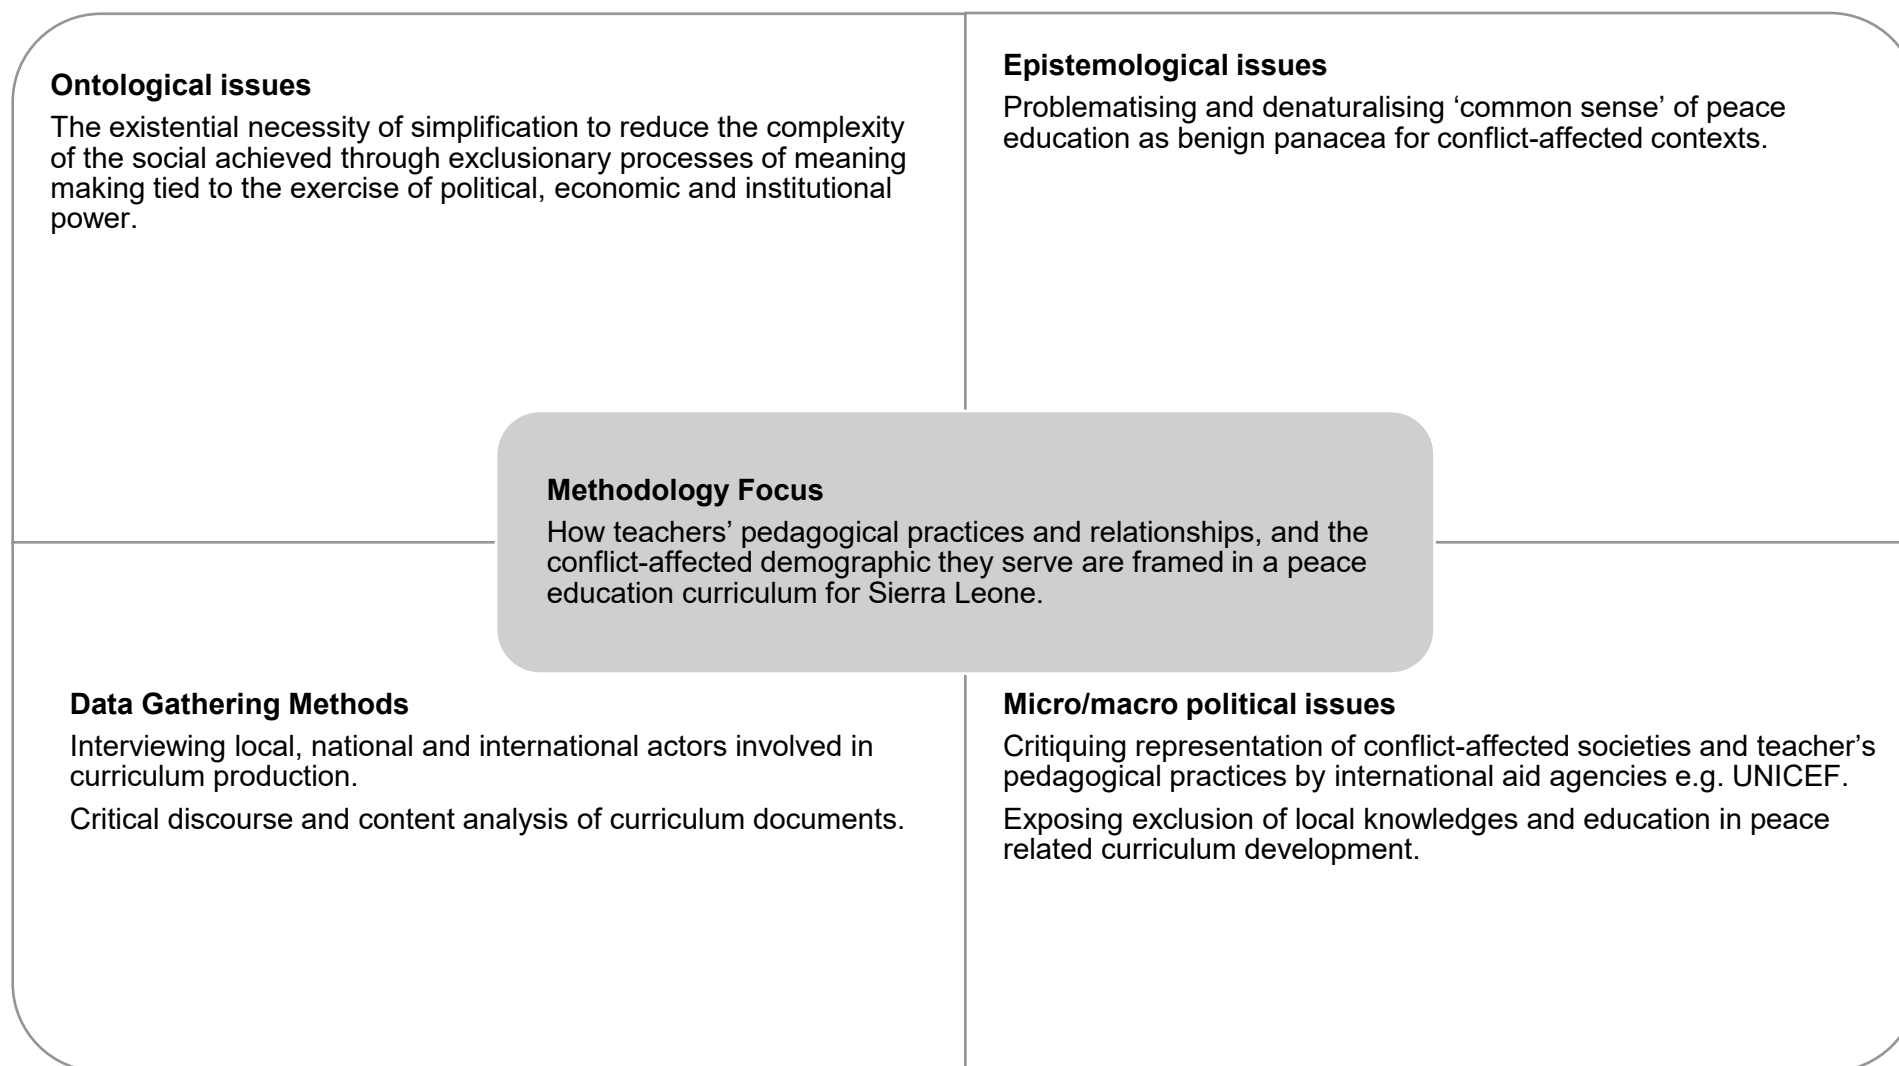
**Ontological issues**

The existential necessity of simplification to reduce the complexity of the social achieved through exclusionary processes of meaning making tied to the exercise of political, economic and institutional power.

**Epistemological issues**

Problematising and denaturalising ‘common sense’ of peace education as benign panacea for conflict-affected contexts.

**Methodology Focus**

How teachers’ pedagogical practices and relationships, and the conflict-affected demographic they serve are framed in a peace education curriculum for Sierra Leone.

**Data Gathering Methods**

Interviewing local, national and international actors involved in curriculum production.

Critical discourse and content analysis of curriculum documents.

**Micro/macro political issues**

Critiquing representation of conflict-affected societies and teacher’s pedagogical practices by international aid agencies e.g. UNICEF.

Exposing exclusion of local knowledges and education in peace related curriculum development.